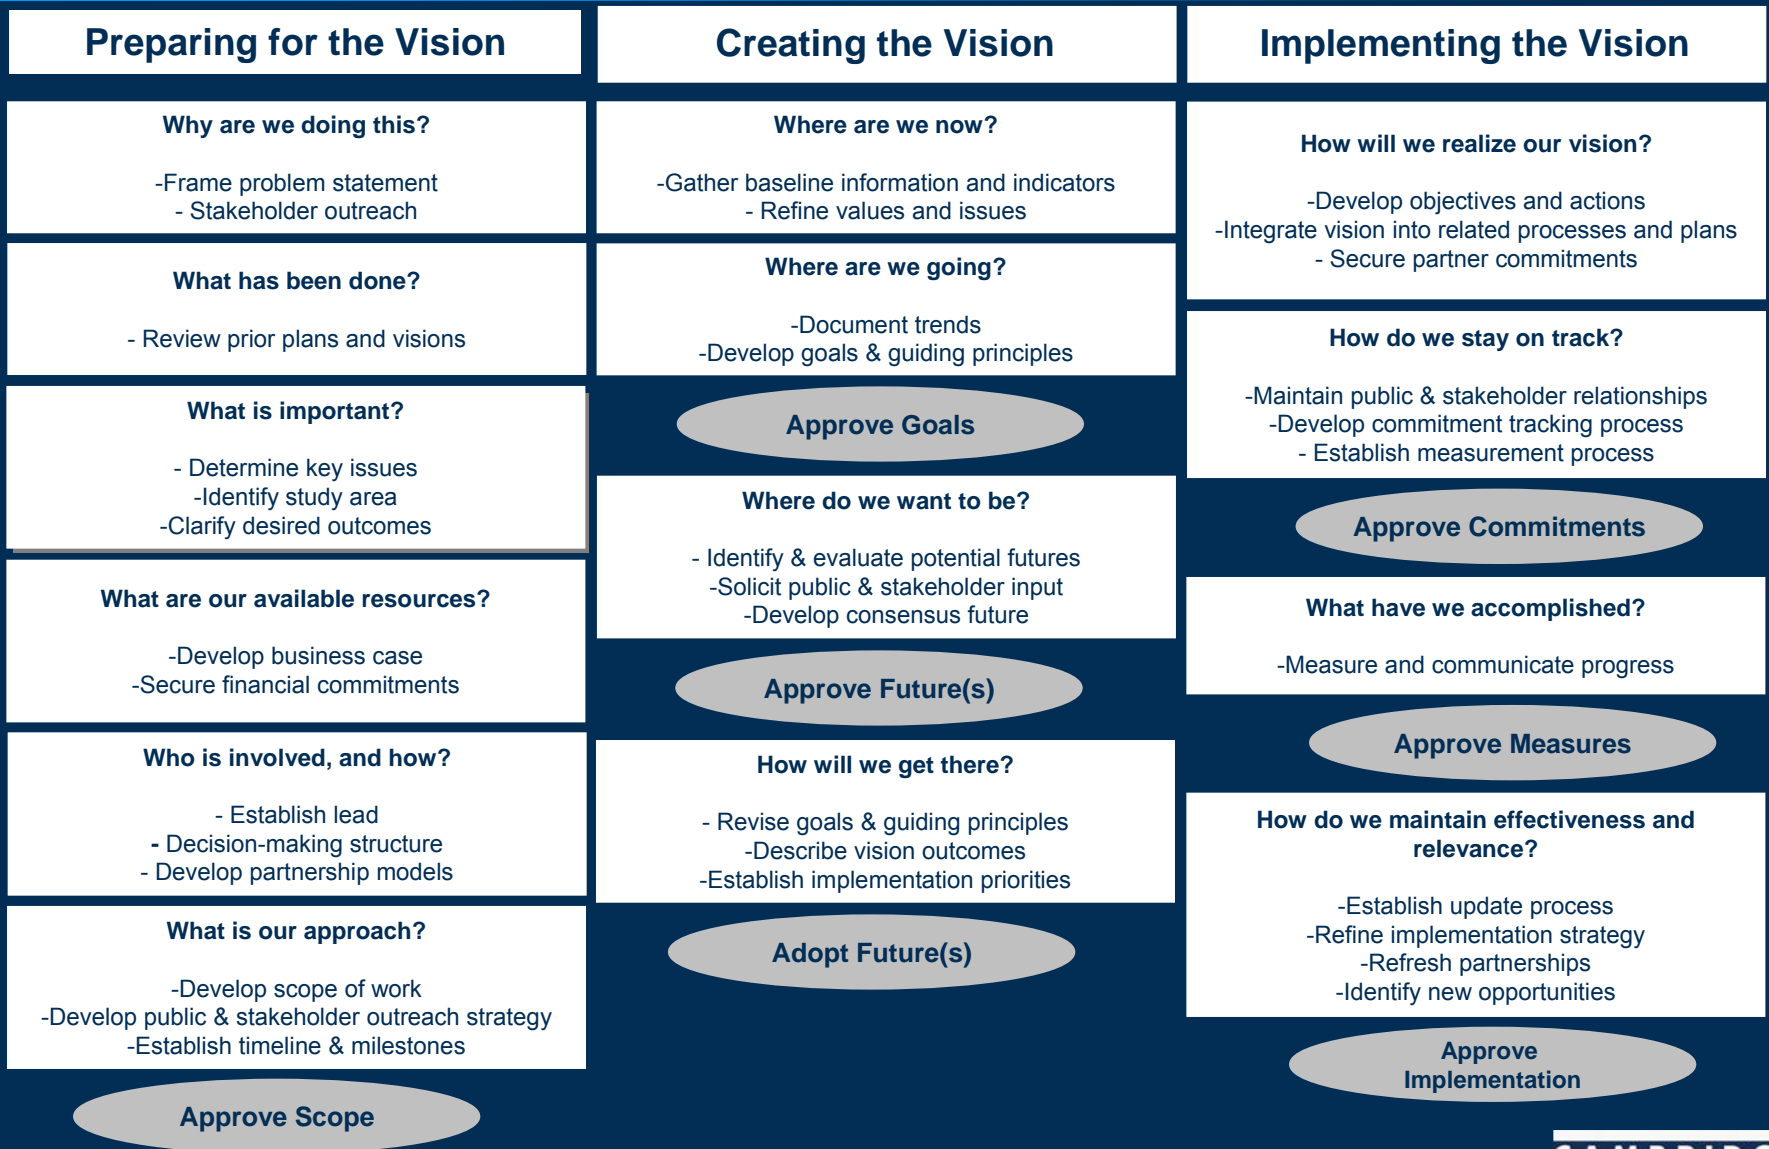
Preparing for the Vision

Why are we doing this?

-Frame problem statement
- Stakeholder outreach

What has been done?

- Review prior plans and visions

What is important?

- Determine key issues
-Identify study area
-Clarify desired outcomes

What are our available resources?

-Develop business case
-Secure financial commitments

Who is involved, and how?

- Establish lead
- Decision-making structure
- Develop partnership models

What is our approach?

-Develop scope of work
-Develop public & stakeholder outreach strategy
-Establish timeline & milestones

Approve Scope

Creating the Vision

Where are we now?

-Gather baseline information and indicators
- Refine values and issues

Where are we going?

-Document trends
-Develop goals & guiding principles

Approve Goals

Where do we want to be?

- Identify & evaluate potential futures
-Solicit public & stakeholder input
-Develop consensus future

Approve Future(s)

How will we get there?

- Revise goals & guiding principles
-Describe vision outcomes
-Establish implementation priorities

Adopt Future(s)

Implementing the Vision

How will we realize our vision?

-Develop objectives and actions
-Integrate vision into related processes and plans
- Secure partner commitments

How do we stay on track?

-Maintain public & stakeholder relationships
-Develop commitment tracking process
- Establish measurement process

Approve Commitments

What have we accomplished?

-Measure and communicate progress

Approve Measures

How do we maintain effectiveness and relevance?

-Establish update process
-Refine implementation strategy
-Refresh partnerships
-Identify new opportunities

Approve Implementation

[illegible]